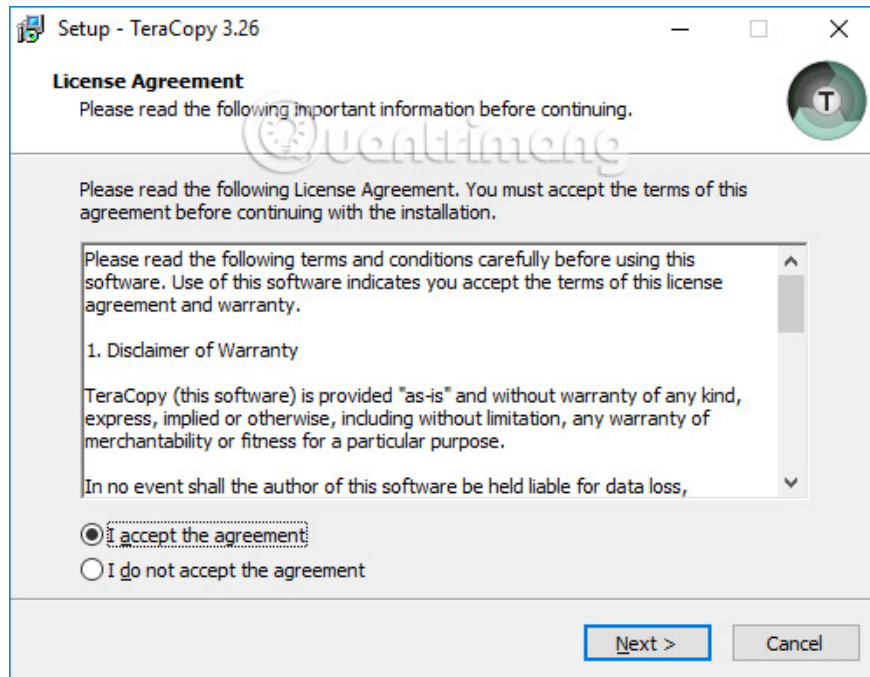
Setup - TeraCopy 3.26

License Agreement
Please read the following important information before continuing.

T

Quantrimang

Please read the following License Agreement. You must accept the terms of this agreement before continuing with the installation.

Please read the following terms and conditions carefully before using this software. Use of this software indicates you accept the terms of this license agreement and warranty.

1. Disclaimer of Warranty

TeraCopy (this software) is provided "as-is" and without warranty of any kind, express, implied or otherwise, including without limitation, any warranty of merchantability or fitness for a particular purpose.

In no event shall the author of this software be held liable for data loss,

I accept the agreement
I do not accept the agreement

Next >
Cancel